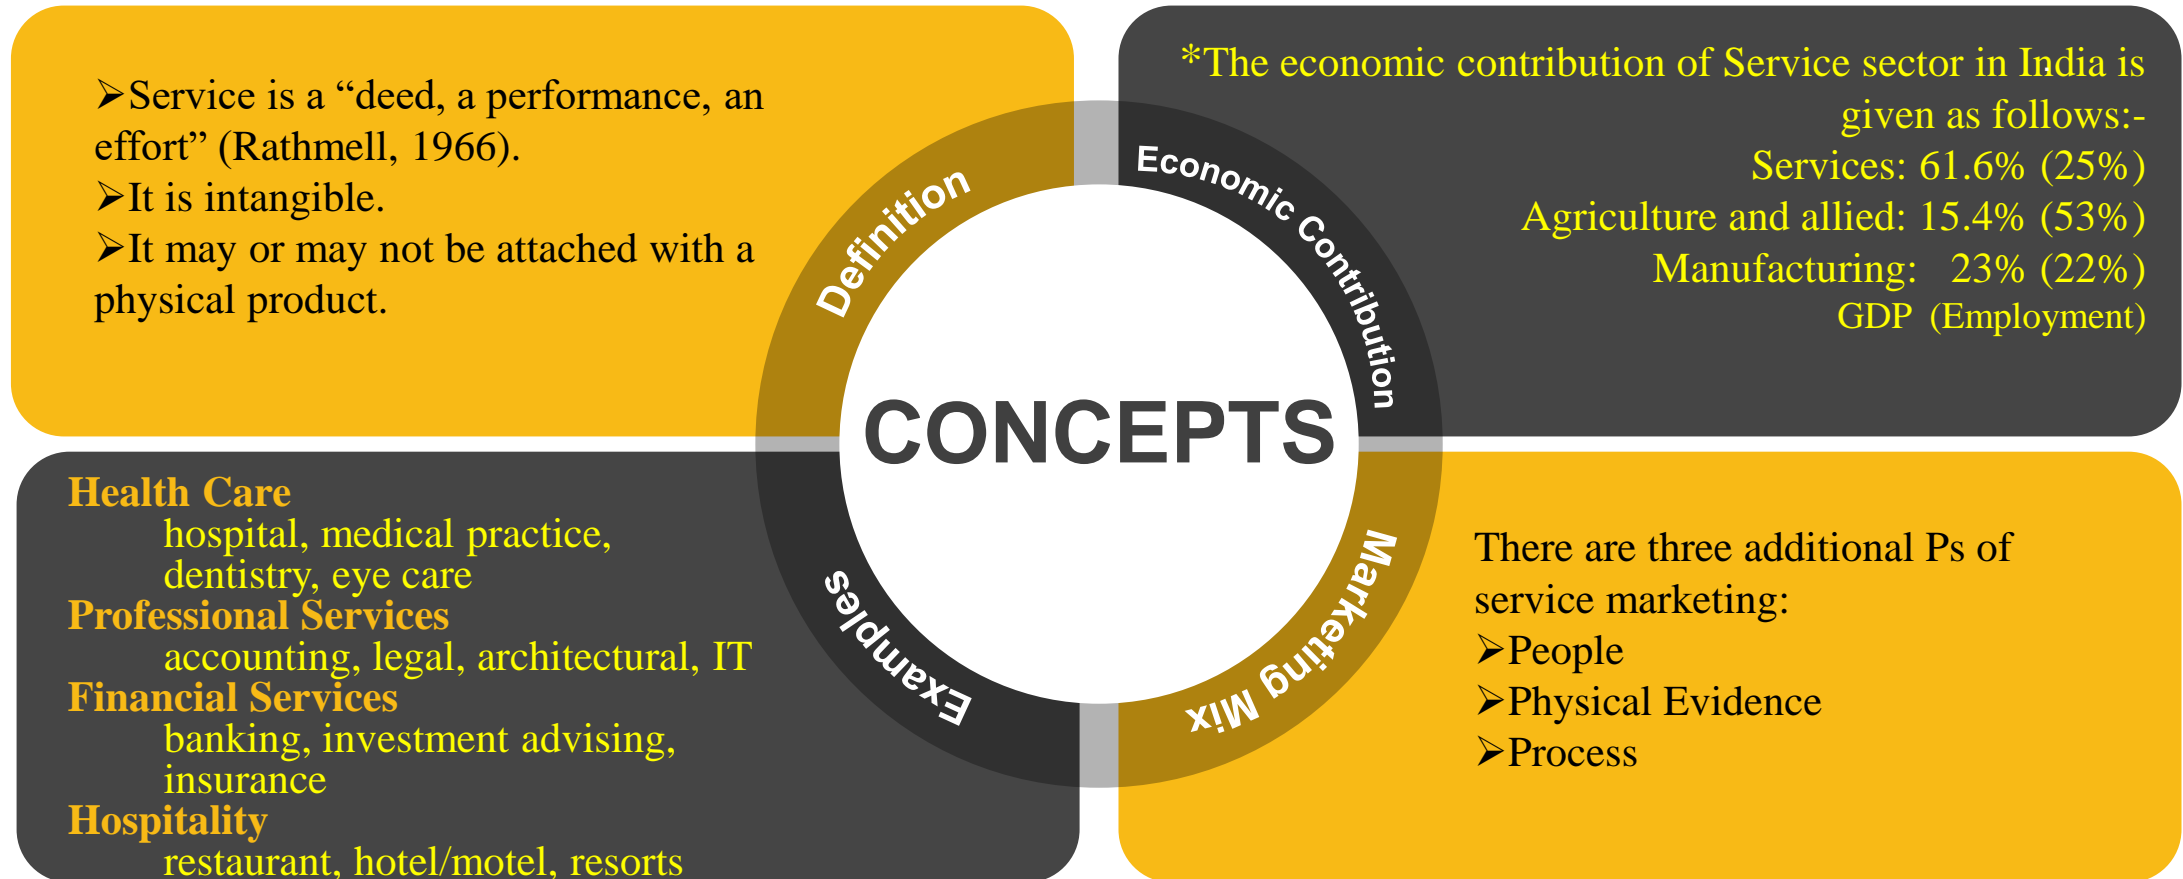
➢Service is a “deed, a performance, an effort” (Rathmell, 1966).
➢It is intangible.
➢It may or may not be attached with a physical product.

Definition

Economic Contribution

*The economic contribution of Service sector in India is given as follows:-
Services: 61.6% (25%)
Agriculture and allied: 15.4% (53%)
Manufacturing: 23% (22%)
GDP (Employment)

CONCEPTS

Examples

Marketing Mix

Health Care
hospital, medical practice, dentistry, eye care
Professional Services
accounting, legal, architectural, IT
Financial Services
banking, investment advising, insurance
Hospitality
restaurant, hotel/motel, resorts

There are three additional Ps of service marketing:
➢People
➢Physical Evidence
➢Process